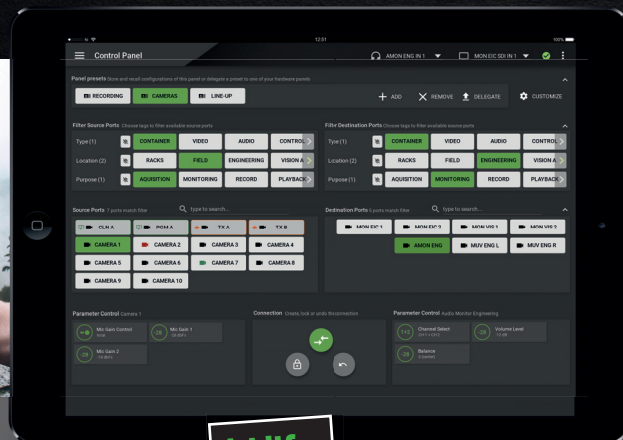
12:01

100%

Control Panel

AMON ENG IN 1

MON EIC SDI IN 1

Panel presets Store and recall configurations of this panel or delegate a preset to one of your hardware panels

RECORDING

CAMERAS

LINE-UP

ADD

REMOVE

DELEGATE

CUSTOMIZE

Filter Source Ports Choose tags to filter available source ports

Type (1)

CONTAINER

VIDEO

AUDIO

CONTROL

Location (2)

RACKS

FIELD

ENGINEERING

VISION A

Purpose (1)

AQUISITION

MONITORING

RECORD

PLAYBACK

Filter Destination Ports Choose tags to filter available source ports

Type (1)

CONTAINER

VIDEO

AUDIO

CONTROL

Location (2)

RACKS

FIELD

ENGINEERING

VISION A

Purpose (1)

AQUISITION

MONITORING

RECORD

PLAYBACK

Source Ports 7 ports match filter

type to search...

CLN A

PGM A

TX A

TX B

CAMERA 1

CAMERA 2

CAMERA 3

CAMERA 4

CAMERA 5

CAMERA 6

CAMERA 7

CAMERA 8

CAMERA 9

CAMERA 10

Destination Ports 5 ports match filter

type to search...

MON EIC 1

MON EIC 2

MON VIS 1

MON VIS 2

AMON ENG

MUV ENG L

MUV ENG R

Parameter Control Camera 1

Mic Gain Control
TRUE

Mic Gain 1
-28 dBFs

Mic Gain 2
-14 dBFs

Connection Create, lock or undo the connection

Parameter Control Audio Monitor Engineering

Channel Select
CH1 + CH2

Volume Level
-13 dB

Balance
0 (center)